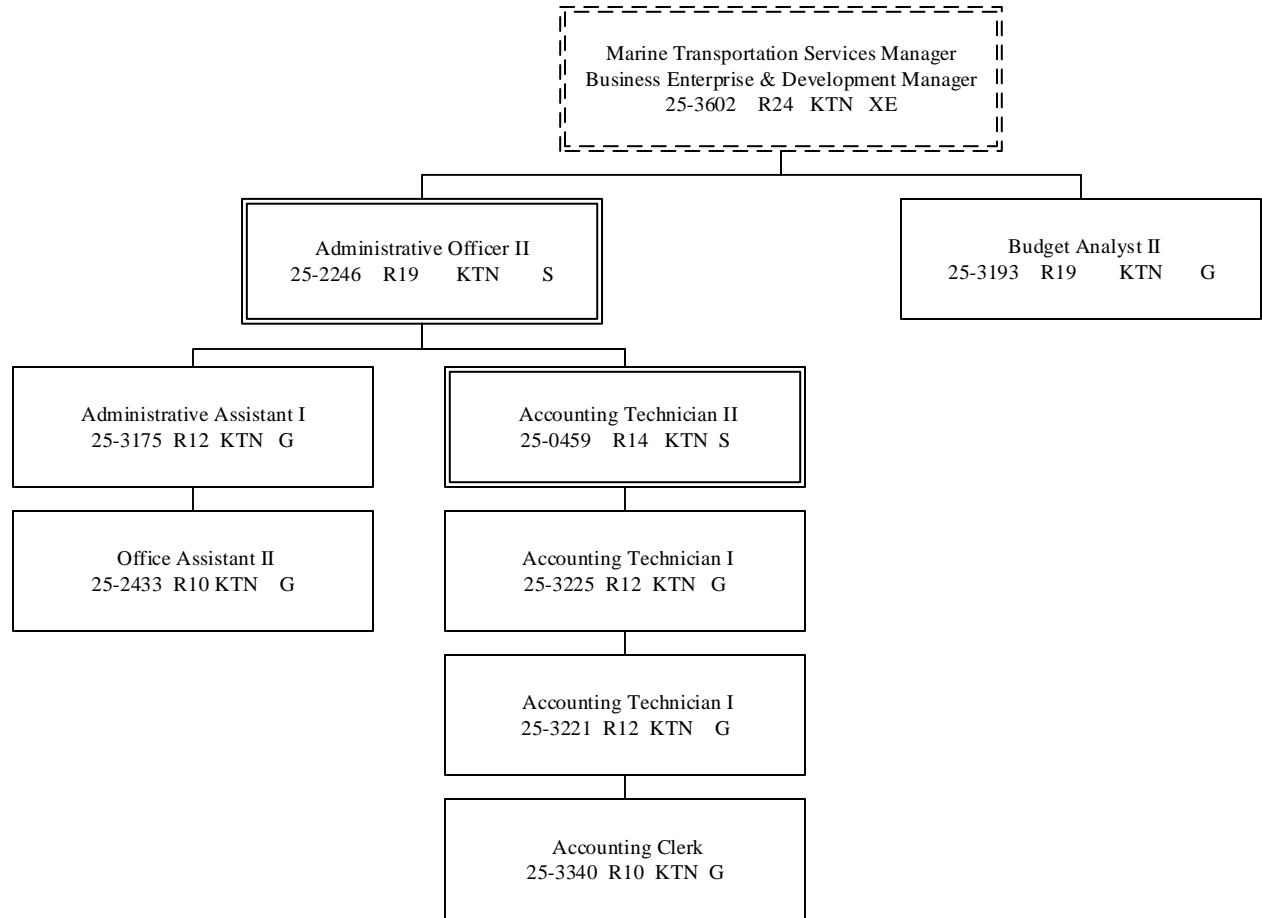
Marine Transportation Services Manager
Business Enterprise & Development Manager
25-3602 R24 KTN XE

Administrative Officer II
25-2246 R19 KTN S

Budget Analyst II
25-3193 R19 KTN G

Administrative Assistant I
25-3175 R12 KTN G

Accounting Technician II
25-0459 R14 KTN S

Office Assistant II
25-2433 R10 KTN G

Accounting Technician I
25-3225 R12 KTN G

Accounting Technician I
25-3221 R12 KTN G

Accounting Clerk
25-3340 R10 KTN G